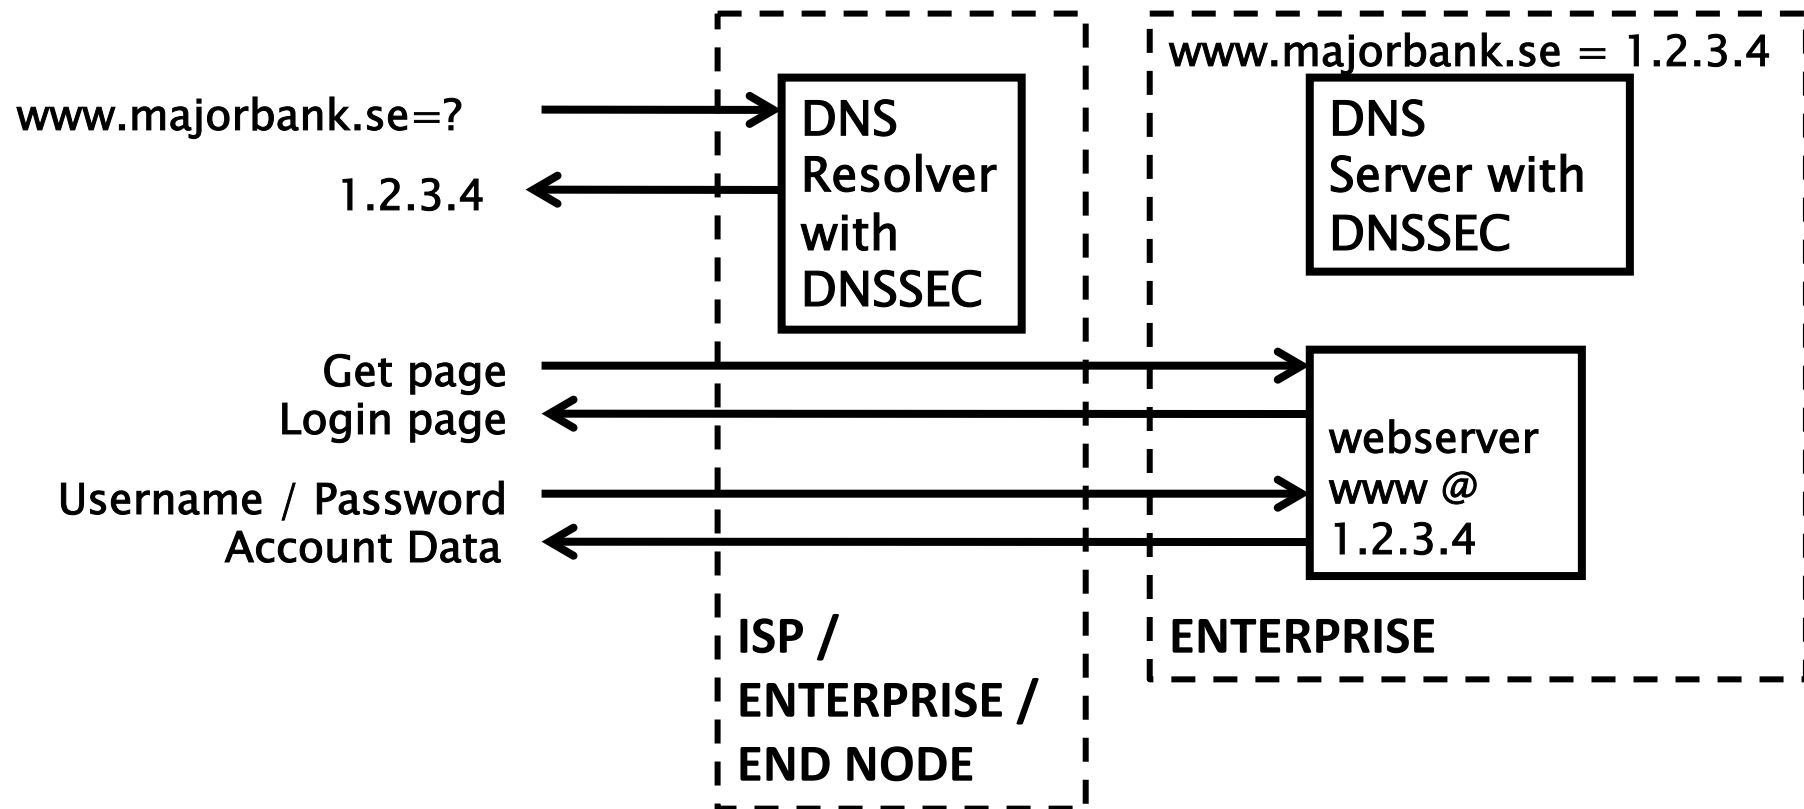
www.majorbank.se=?

1.2.3.4

DNS Resolver with DNSSEC

www.majorbank.se = 1.2.3.4

DNS Server with DNSSEC

Get page

Login page

Username / Password

Account Data

webserver www @ 1.2.3.4

ISP / ENTERPRISE / END NODE

ENTERPRISE